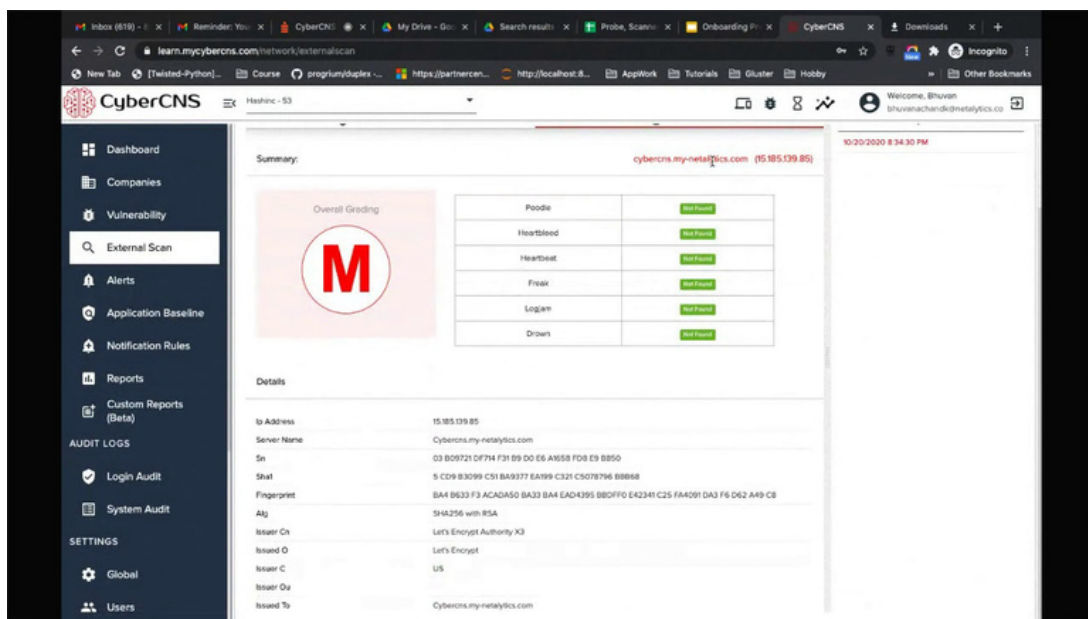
Inbox (619) - | Reminder: You | CyberCNS | My Drive - Go | Search results | Probe, Scanne | Onboarding Pr | CyberCNS | Downloads

learn.mycybercns.com/network/externalscan

Incognito

New Tab [Twisted-Python]... Course progrium/duplex -... https://partnercen... http://localhost:8... AppWork Tutorials Gluster Hobby Other Bookmarks

CyberCNS

Hashinc - 53

Welcome, Bhuvan
bhuvanachandr@netalytics.co

Dashboard
Companies
Vulnerability
External Scan
Alerts
Application Baseline
Notification Rules
Reports
Custom Reports (Beta)
AUDIT LOGS
Login Audit
System Audit
SETTINGS
Global
Users

Summary:

cybercns.my-netalytics.com (15.185.139.85)

10/20/2020 8:34:30 PM

Overall Grading

M

| Poodle | Not Found |
|---|---|
| Heartbleed | Not Found |
| Heartbeat | Not Found |
| Freak | Not Found |
| Logjam | Not Found |
| Drown | Not Found |

Details

| Ip Address | 15.185.139.85 |
|---|---|
| Server Name | Cybercns.my-netalytics.com |
| Sn | 03 B09721 DF714 F31 B9 D0 E6 A1658 FD8 E9 B850 |
| Sha1 | 5 CD9 B3099 C51 BA9377 EA199 C321 C5078796 B8B68 |
| Fingerprint | BA4 B633 F3 ACADA50 BA33 BA4 EAD4395 BBDFF0 E42341 C25 FA4091 DA3 F6 D62 A49 C8 |
| Alg | SHA256 with RSA |
| Issuer Cn | Let's Encrypt Authority X3 |
| Issued O | Let's Encrypt |
| Issuer C | US |
| Issuer Ou | |
| Issued To | Cybercns.my-netalytics.com |